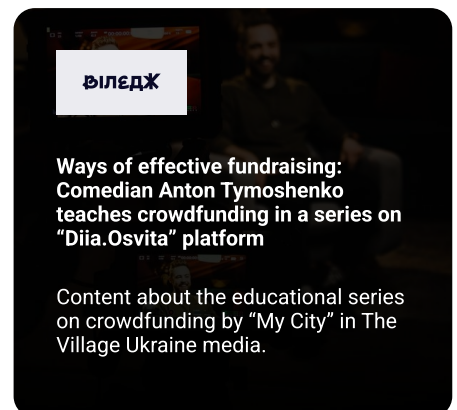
вілeдж

Ways of effective fundraising: Comedian Anton Tymoshenko teaches crowdfunding in a series on “Diia.Osvita” platform

Content about the educational series on crowdfunding by “My City” in The Village Ukraine media.